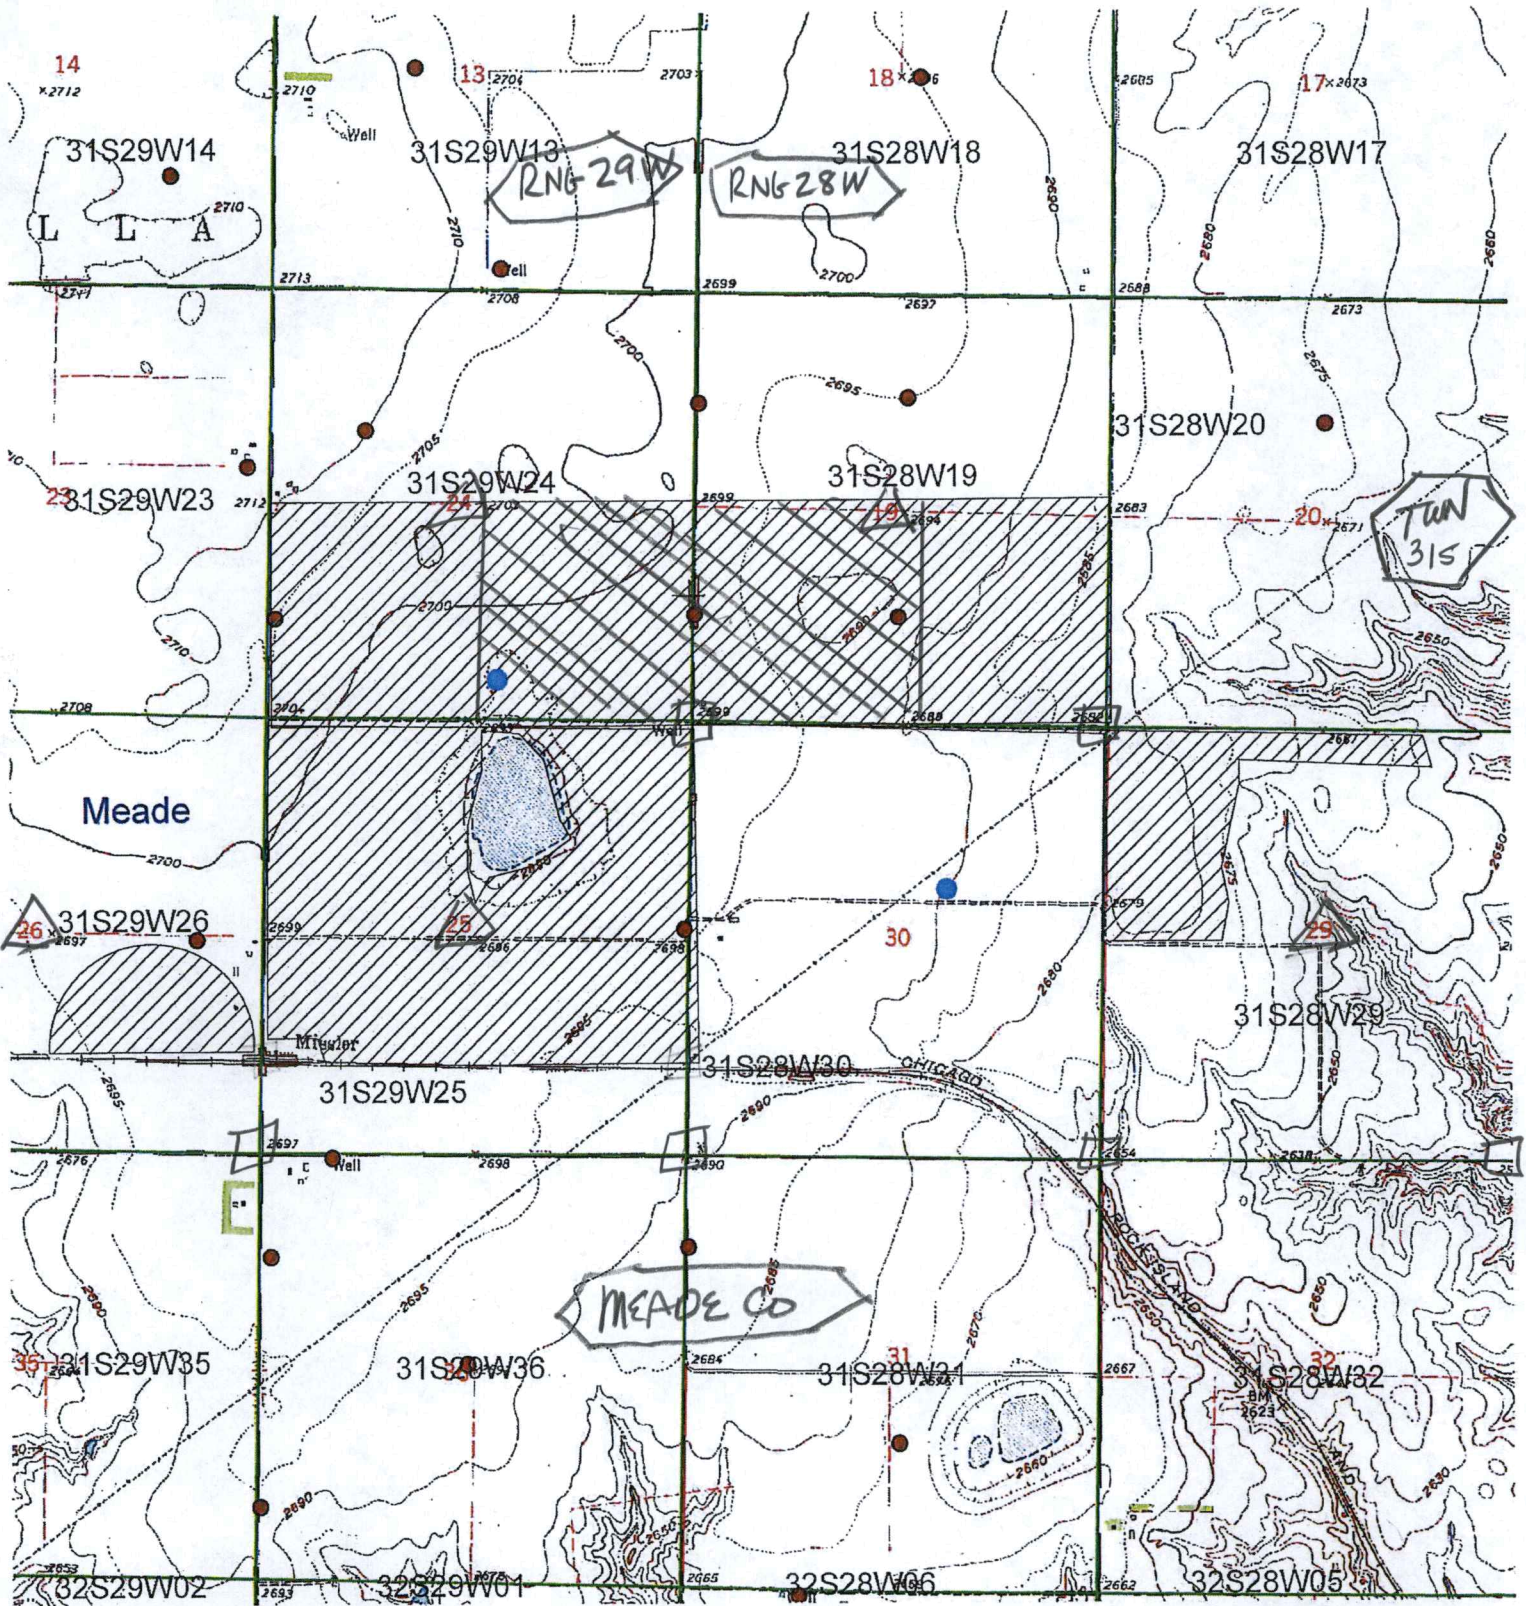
14
×2712
13 2704
2703
18 ×2706
2605
17×2673
2710
Well
31S29W14
31S29W13
RNG 29 W
RNG 28 W
31S28W18
31S28W17
2710
L L A
2710
2690
2680
2680
Well
2700
2713
2711
2708
2699
2697
2688
2673
2700
2695
2675
31S28W20
2705
23 31S29W23
2712
31S29W24
24
2709
2699
31S28W19
19
2694
2683
20×2671
TWN 31S
2700
2690
2685
2710
2650
2708
2704
2692
Well
2699
2688
2692
2687
Meade
2650
2660
2700
2675
2679
26 31S29W26
2697
2699
25
2696
2698
30
2680
29
31S28W29
Missler
2695
31S29W25
31S28W30
CHICAGO
2690
2650
2697
2676
Well
2698
2690
2654
2618
ROCK ISLAND
2685
MEADE CO
2695
2690
2650
2670
2650
35 31S29W35
31S29W36
2684
31
31S28W31
2667
32
31S28W32
BM 2623
2660
2630
2690
2650
2653
32S29W02
2693
32S29W01
2665
32S28W06
2662
32S28W05